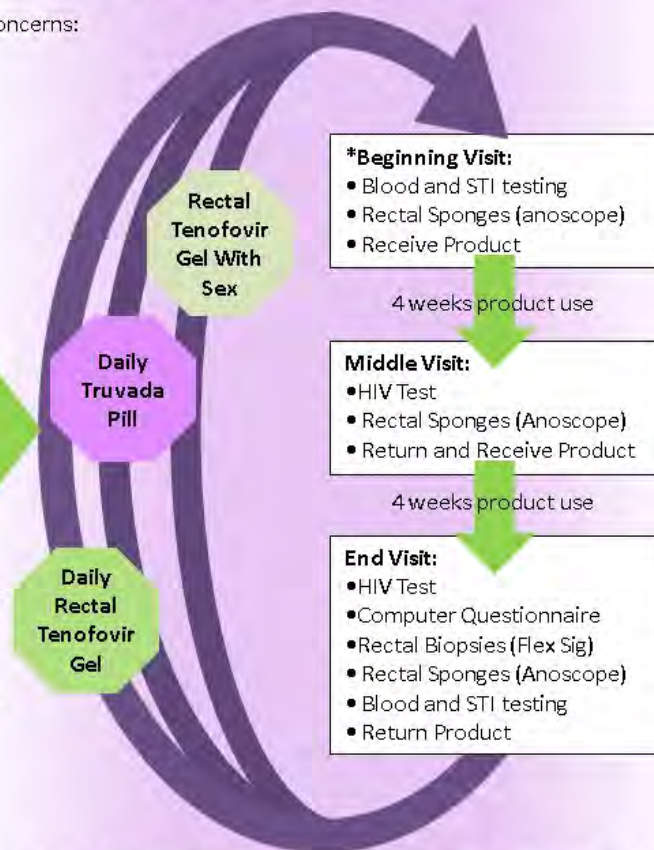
oncerns:

Rectal Tenofovir Gel With Sex

Daily Truvada Pill

Daily Rectal Tenofovir Gel

*Beginning Visit:
• Blood and STI testing
• Rectal Sponges (anoscope)
• Receive Product

4 weeks product use

Middle Visit:
•HIV Test
• Rectal Sponges (Anoscope)
• Return and Receive Product

4 weeks product use

End Visit:
•HIV Test
•Computer Questionnaire
•Rectal Biopsies (Flex Sig)
• Rectal Sponges (Anoscope)
• Blood and STI testing
• Return Product